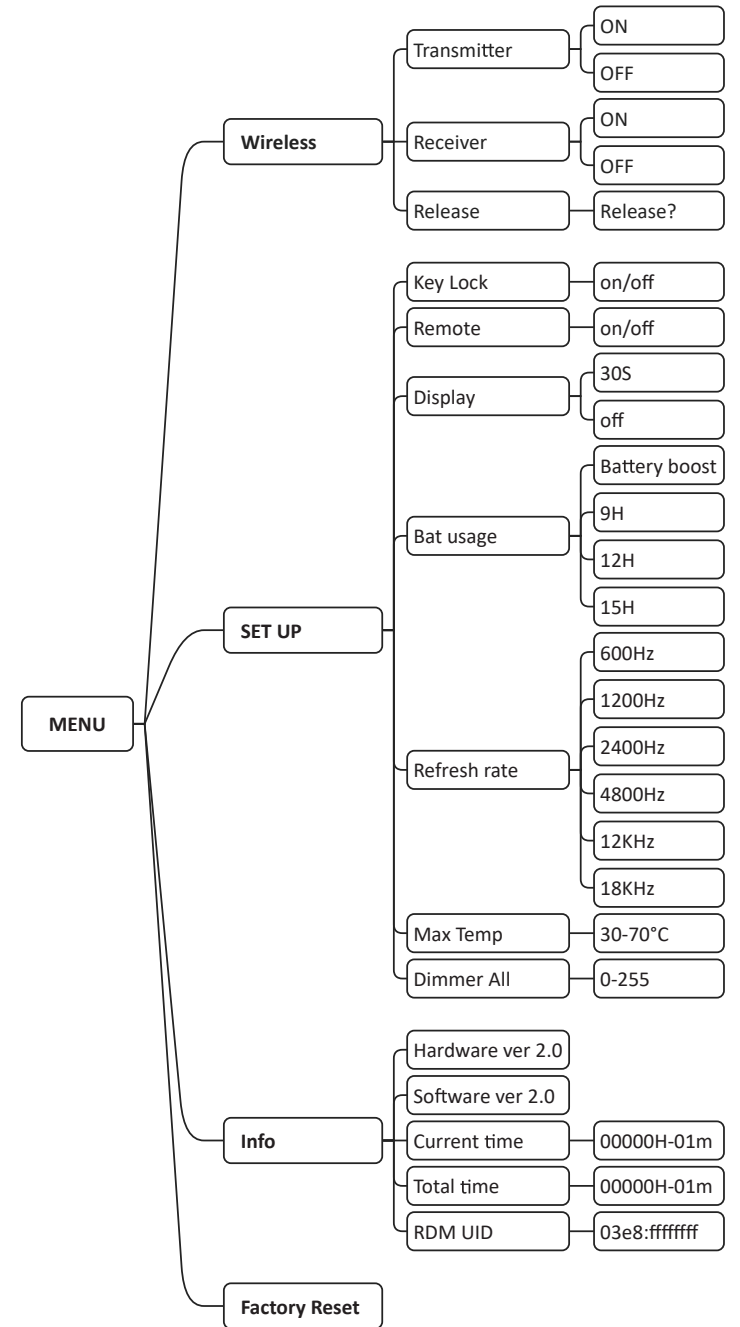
MENU

Wireless
Transmitter
ON
OFF
Receiver
ON
OFF
Release
Release?

SET UP
Key Lock
on/off
Remote
on/off
Display
30S
off
Bat usage
Battery boost
9H
12H
15H
Refresh rate
600Hz
1200Hz
2400Hz
4800Hz
12KHz
18KHz
Max Temp
30-70°C
Dimmer All
0-255

Info
Hardware ver 2.0
Software ver 2.0
Current time
00000H-01m
Total time
00000H-01m
RDM UID
03e8:ffffffff

Factory Reset